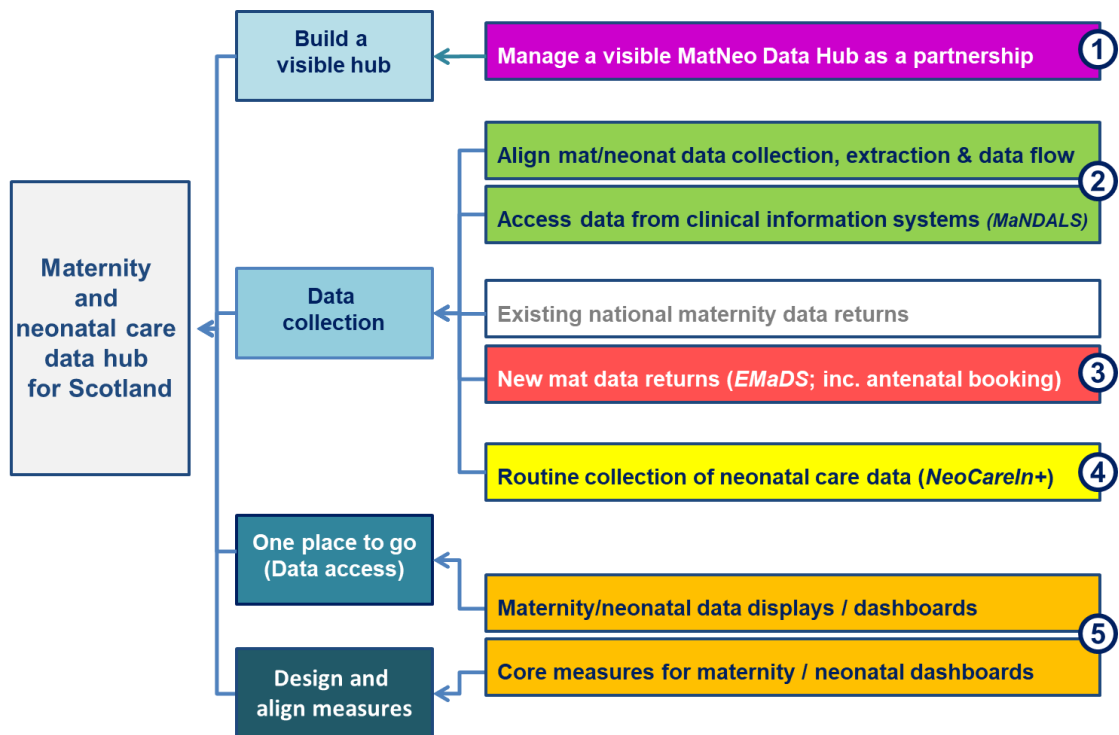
Maternity and neonatal care data hub for Scotland

Build a visible hub

Manage a visible MatNeo Data Hub as a partnership

1

Data collection

Align mat/neonat data collection, extraction & data flow

Access data from clinical information systems (MaNDALS)

2

Existing national maternity data returns

New mat data returns (EMaDS; inc. antenatal booking)

3

Routine collection of neonatal care data (NeoCareIn+)

4

One place to go (Data access)

Maternity/neonatal data displays / dashboards

Design and align measures

Core measures for maternity / neonatal dashboards

5